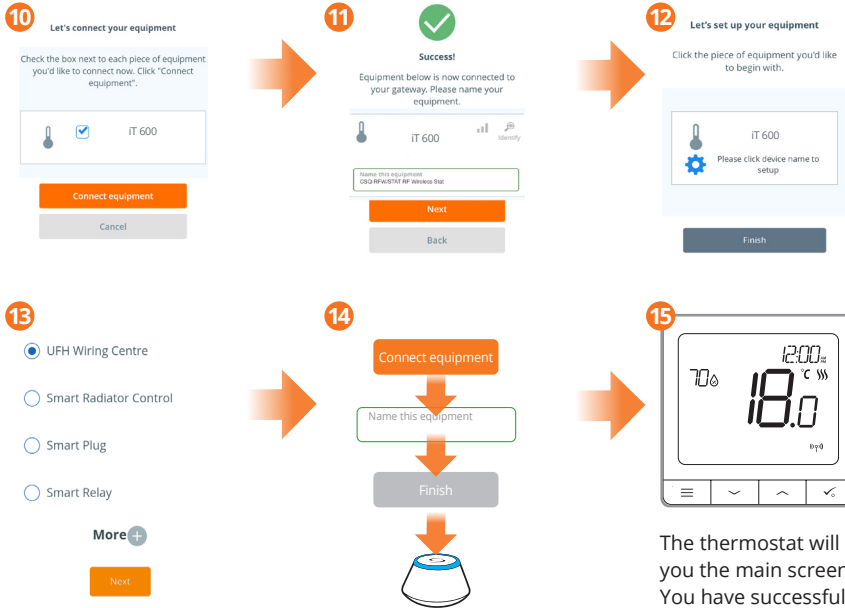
10
Let's connect your equipment

Check the box next to each piece of equipment you'd like to connect now. Click "Connect equipment".

iT 600

Connect equipment

Cancel

11
Success!

Equipment below is now connected to your gateway. Please name your equipment.

iT 600

Identify

Name this equipment
CSQ-RFW/STAT RF Wireless Stat

Next

Back

12
Let's set up your equipment

Click the piece of equipment you'd like to begin with.

iT 600

Please click device name to setup

Finish

13
UFH Wiring Centre

Smart Radiator Control

Smart Plug

Smart Relay

More

Next

14
Connect equipment

Name this equipment

Finish

15
12:00
70
°C
18.0

The thermostat will
you the main screen
You have successful